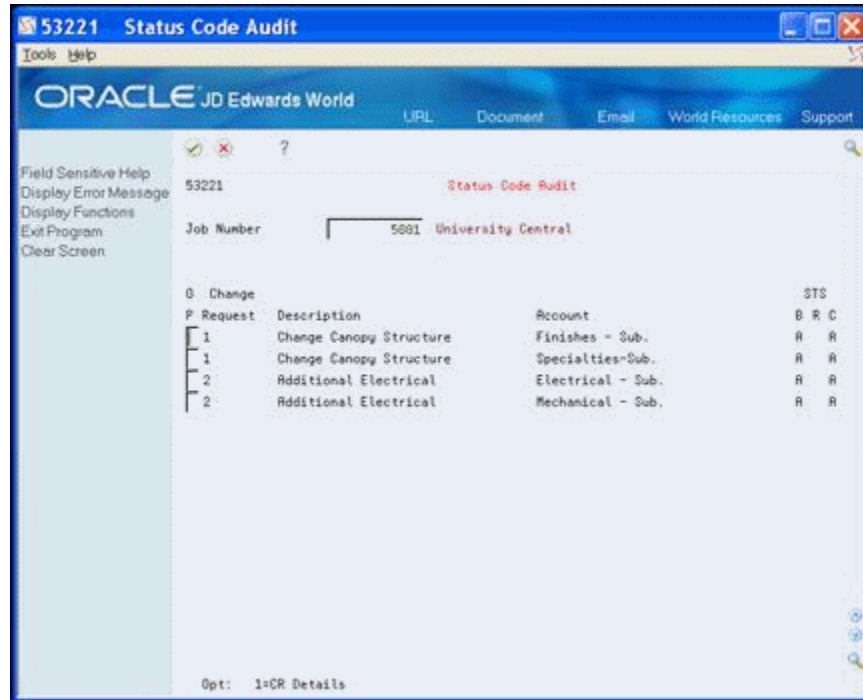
53221 Status Code Audit

Tools Help

ORACLE JD Edwards World

URL Document Email World Resources Support

Field Sensitive Help
Display Error Message
Display Functions
Exit Program
Clear Screen

?

53221 Status Code Audit

Job Number 5881 University Central

| O P | Change Request | Description | Account | STS B | R | C |
|---|---|---|---|---|---|---|
| | 1 | Change Canopy Structure | Finishes - Sub. | A | | A |
| | 1 | Change Canopy Structure | Specialties-Sub. | A | | A |
| | 2 | Additional Electrical | Electrical - Sub. | A | | A |
| | 2 | Additional Electrical | Mechanical - Sub. | A | | A |

Opt: 1=CR Details